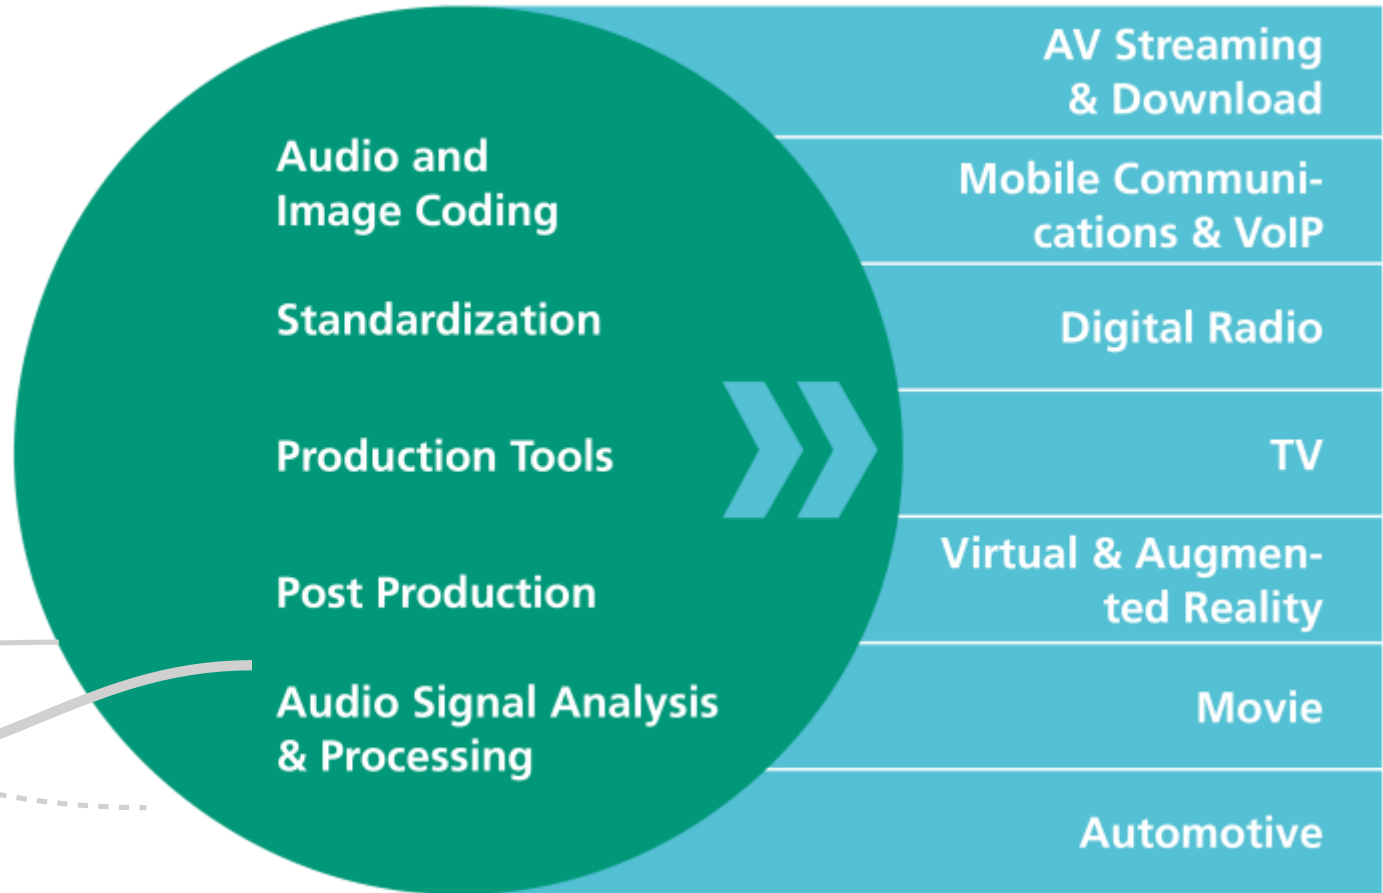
Audio and Image Coding

Standardization

Production Tools

Post Production

Audio Signal Analysis & Processing

AV Streaming & Download

Mobile Communications & VoIP

Digital Radio

TV

Virtual & Augmented Reality

Movie

Automotive